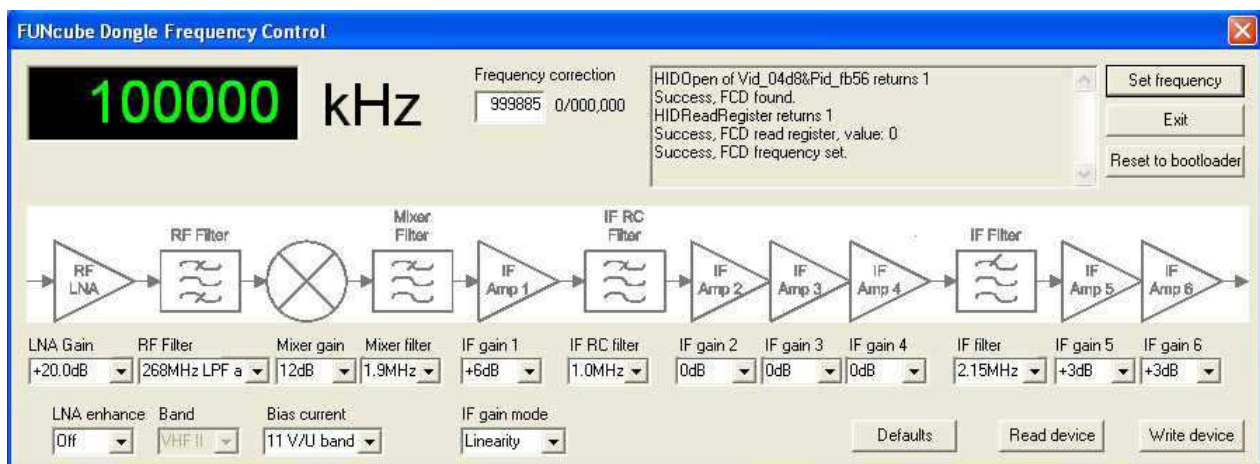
FUNcube Dongle Frequency Control

100000 kHz

Frequency correction
999885 0/000,000

HIDOpen of Vid_04d8&Pid_fb56 returns 1
Success, FCD found.
HIDReadRegister returns 1
Success, FCD read register, value: 0
Success, FCD frequency set.

Set frequency
Exit
Reset to bootloader

RF LNA
RF Filter
Mixer Filter
IF Amp 1
IF RC Filter
IF Amp 2
IF Amp 3
IF Amp 4
IF Filter
IF Amp 5
IF Amp 6

LNA Gain
+20.0dB
RF Filter
268MHz LPF a
Mixer gain
12dB
Mixer filter
1.9MHz
IF gain 1
+6dB
IF RC filter
1.0MHz
IF gain 2
0dB
IF gain 3
0dB
IF gain 4
0dB
IF filter
2.15MHz
IF gain 5
+3dB
IF gain 6
+3dB

LNA enhance
Off
Band
VHF II
Bias current
11 V/U band
IF gain mode
Linearity

Defaults
Read device
Write device